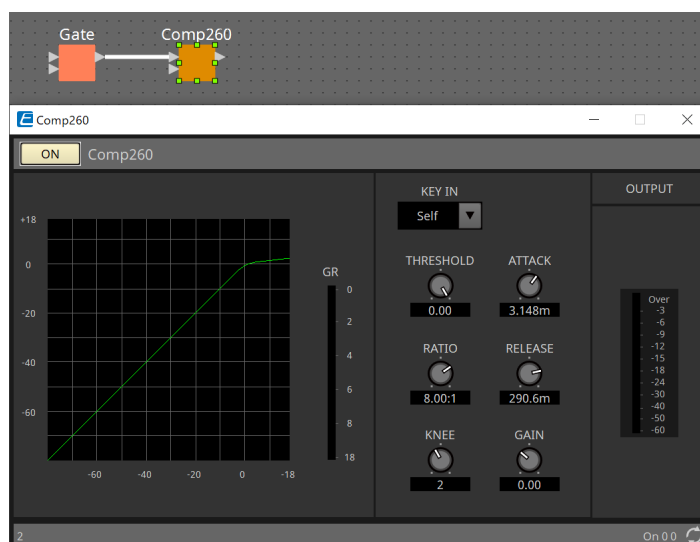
Gate

Comp260

Comp260

ON Comp260

+18
0
-20
-40
-60

-60 -40 -20 0 +18

GR
0
2
4
6
8
18

KEY IN
Self

THRESHOLD
0.00

ATTACK
3.148m

RATIO
8.00:1

RELEASE
290.6m

KNEE
2

GAIN
0.00

OUTPUT

Over
-3
-6
-9
-12
-15
-18
-24
-30
-40
-50
-60

2

On 0 0